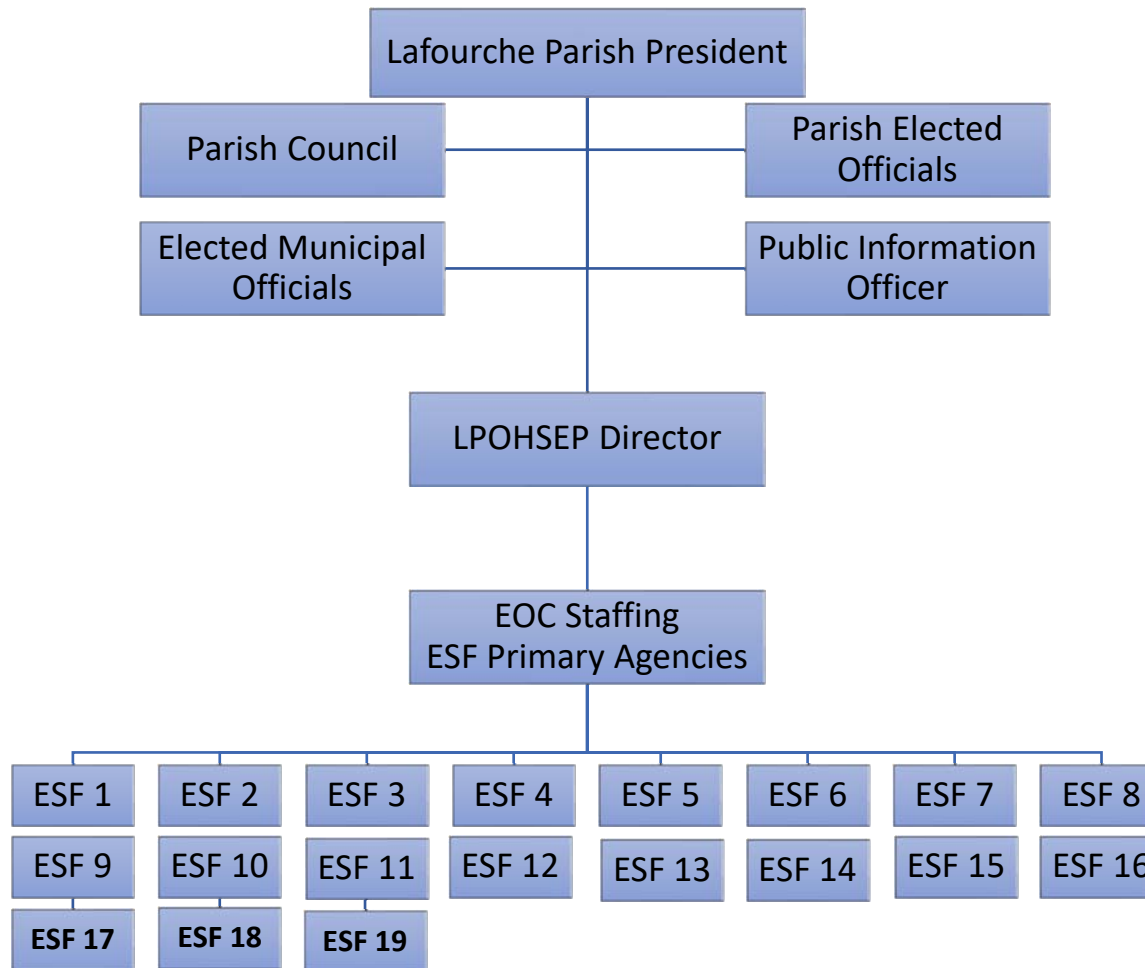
Lafourche Parish President

Parish Council

Parish Elected Officials

Elected Municipal Officials

Public Information Officer

LPOHSEP Director

EOC Staffing
ESF Primary Agencies

ESF 1
ESF 2
ESF 3
ESF 4
ESF 5
ESF 6
ESF 7
ESF 8

ESF 9
ESF 10
ESF 11
ESF 12
ESF 13
ESF 14
ESF 15
ESF 16

**ESF 17**
**ESF 18**
**ESF 19**